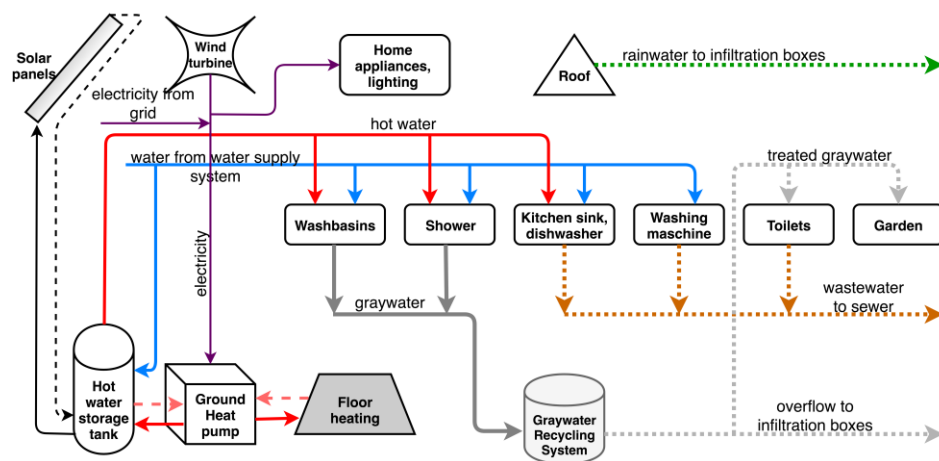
Solar panels

Wind turbine

Home appliances, lighting

Roof

rainwater to infiltration boxes

electricity from grid

hot water

water from water supply system

treated graywater

Washbasins

Shower

Kitchen sink, dishwasher

Washing maschine

Toilets

Garden

electricity

graywater

wastewater to sewer

Hot water storage tank

Ground Heat pump

Floor heating

Graywater Recycling System

overflow to infiltration boxes